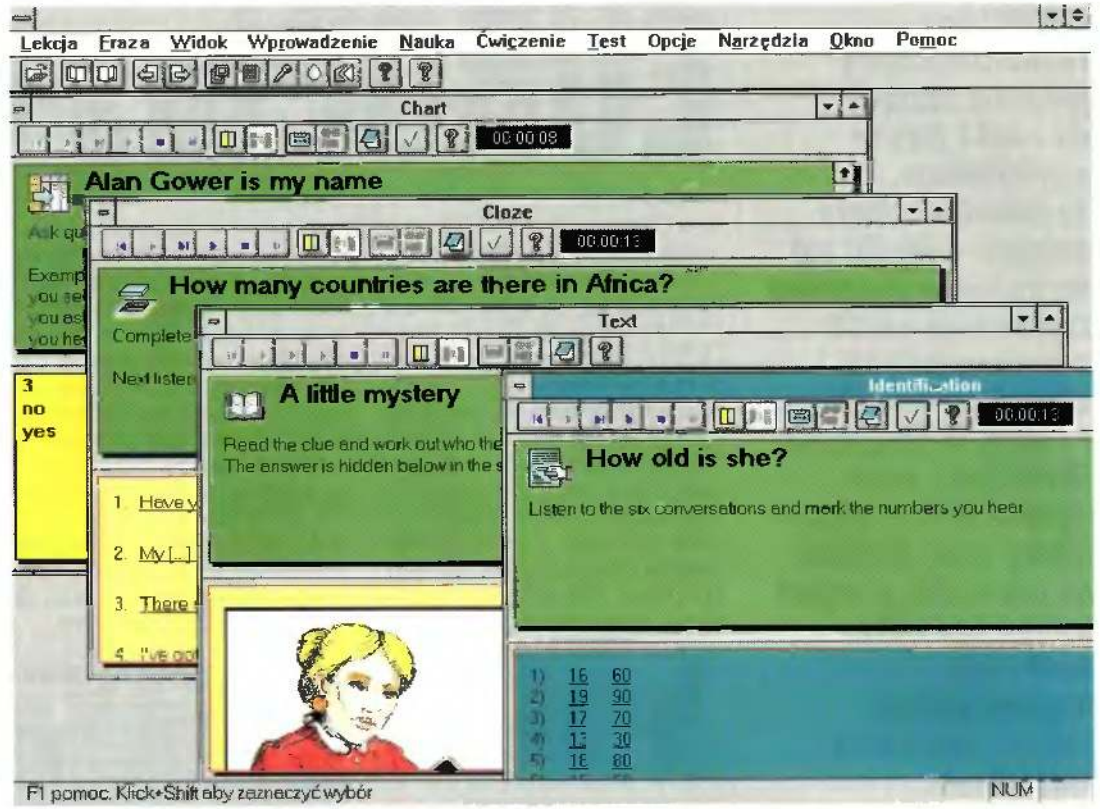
Lekcja Fraza Widok Wprowadzenie Nauka Ćwiczenie Test Opcje Narzędzia Okno Pomoc

Chart

00:00:08

Alan Gower is my name

Ask qu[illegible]

Examp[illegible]
you se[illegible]
you as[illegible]
you he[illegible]

3
no
yes

Cloze

00:00:13

How many countries are there in Africa?

Complete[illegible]

Next listen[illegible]

1. Have y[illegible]

2. My [...] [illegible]

3. There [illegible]

4. I've got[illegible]

Text

A little mystery

Read the clue and work out who the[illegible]
The answer is hidden below in the s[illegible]

Identification

00:00:13

How old is she?

Listen to the six conversations and mark the numbers you hear.

1) 16 60
2) 19 90
3) 17 70
4) 13 30
5) 18 80

F1 pomoc. Klick+Shift aby zaznaczyć wybór

NUM